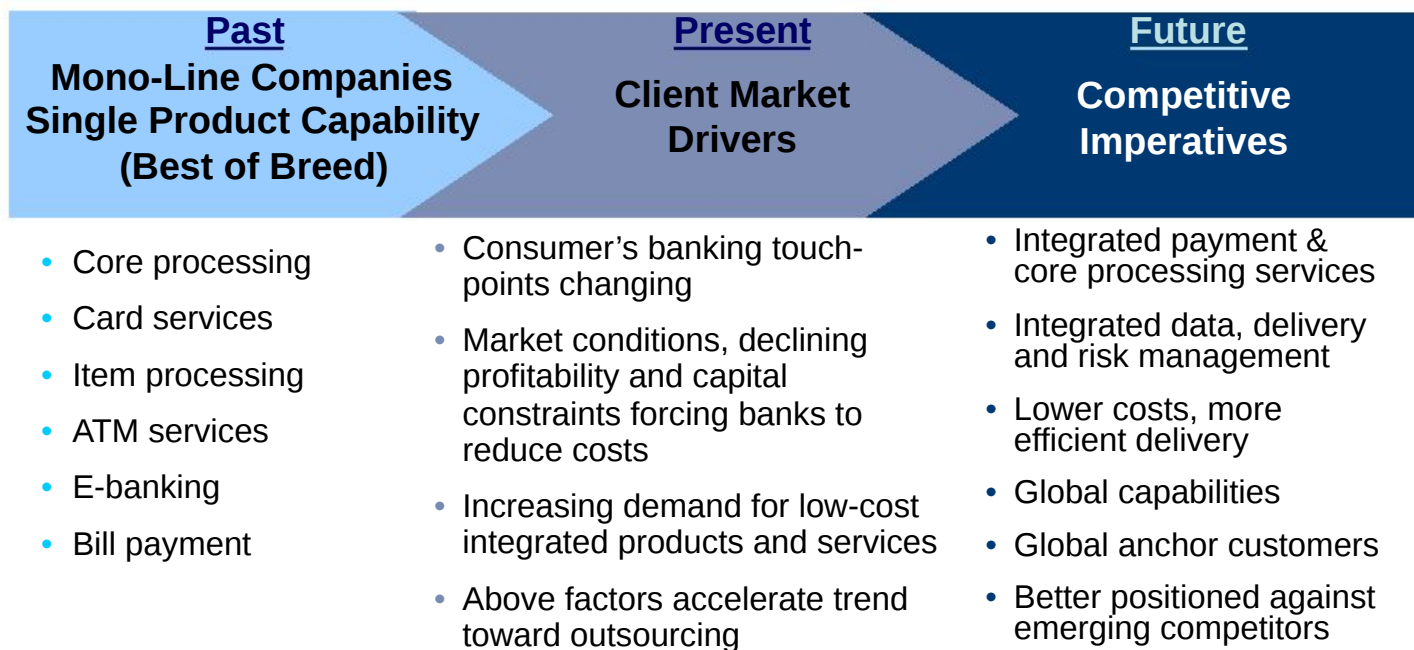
Past
Mono-Line Companies Single Product Capability (Best of Breed)

Present
Client Market Drivers

Future
Competitive Imperatives

- Core processing
- Card services
- Item processing
- ATM services
- E-banking
- Bill payment

- Consumer's banking touchpoints changing
- Market conditions, declining profitability and capital constraints forcing banks to reduce costs
- Increasing demand for low-cost integrated products and services
- Above factors accelerate trend toward outsourcing

- Integrated payment & core processing services
- Integrated data, delivery and risk management
- Lower costs, more efficient delivery
- Global capabilities
- Global anchor customers
- Better positioned against emerging competitors